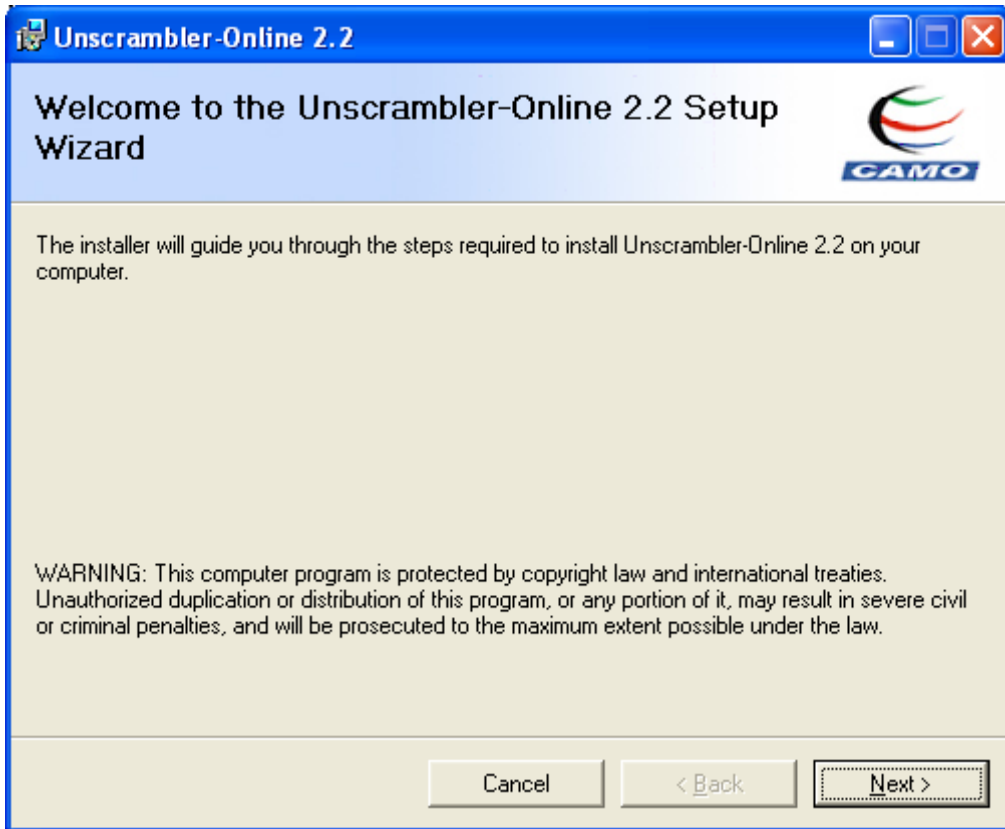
Unscrambler-Online 2.2

Welcome to the Unscrambler-Online 2.2 Setup Wizard

CAMO

The installer will guide you through the steps required to install Unscrambler-Online 2.2 on your computer.

WARNING: This computer program is protected by copyright law and international treaties. Unauthorized duplication or distribution of this program, or any portion of it, may result in severe civil or criminal penalties, and will be prosecuted to the maximum extent possible under the law.

Cancel

< Back

Next >